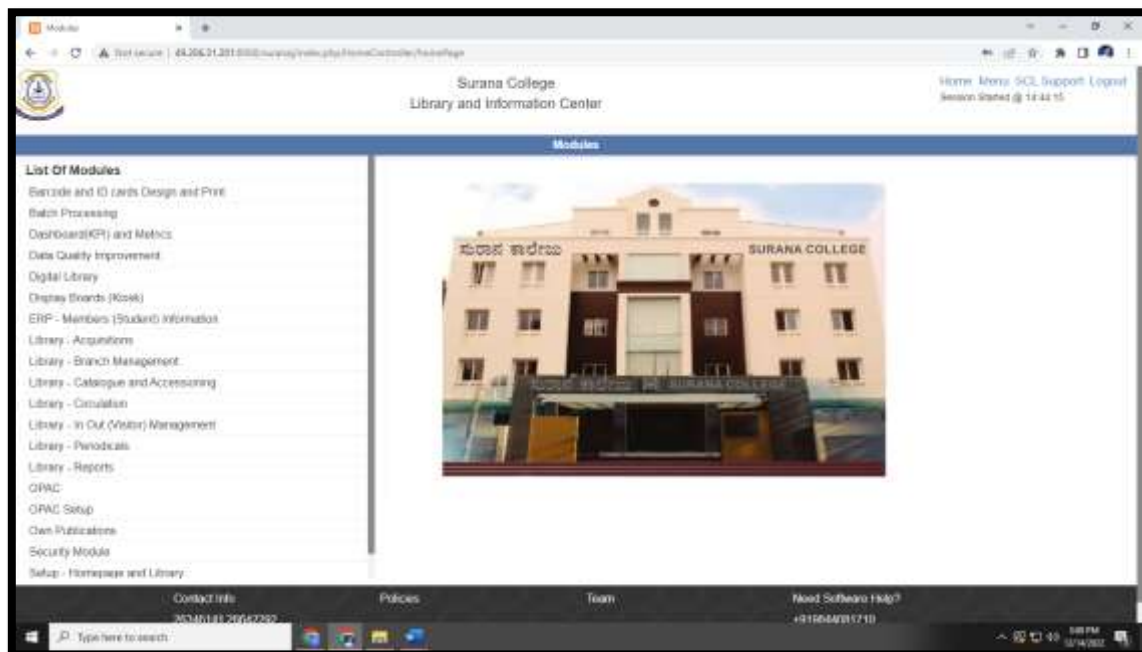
Modules

Not secure | 49.206.31.201:8080/surana/index.php/HomeController/homePage

Surana College
Library and Information Center

Home Menu SCL Support Logout
Session Started @ 14:44:15

Modules

List Of Modules
Barcode and ID cards Design and Print
Batch Processing
Dashboard(KPI) and Metrics
Data Quality Improvement
Digital Library
Display Boards (Kiosk)
ERP - Members (Student) Information
Library - Acquisitions
Library - Branch Management
Library - Catalogue and Accessioning
Library - Circulation
Library - In Out (Visitor) Management
Library - Periodicals
Library - Reports
OPAC
OPAC Setup
Own Publications
Security Module
Setup - Homepage and Library

ಸುರಾನ ಕಾಲೇಜು SURANA COLLEGE

Contact Info
26548181 26642292
Policies
Team
Need Software Help?
+919844081710

Type here to search